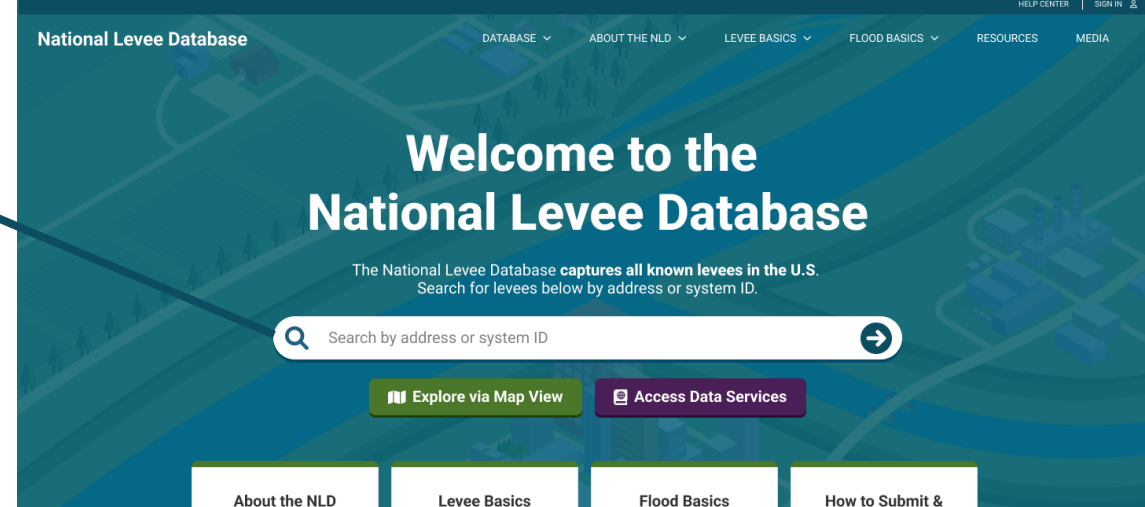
HELP CENTER | SIGN IN

National Levee Database

DATABASE ABOUT THE NLD LEVEE BASICS FLOOD BASICS RESOURCES MEDIA

Welcome to the National Levee Database

The National Levee Database **captures all known levees in the U.S**. Search for levees below by address or system ID.

Search by address or system ID

Explore via Map View

Access Data Services

About the NLD

Levee Basics

Flood Basics

How to Submit &